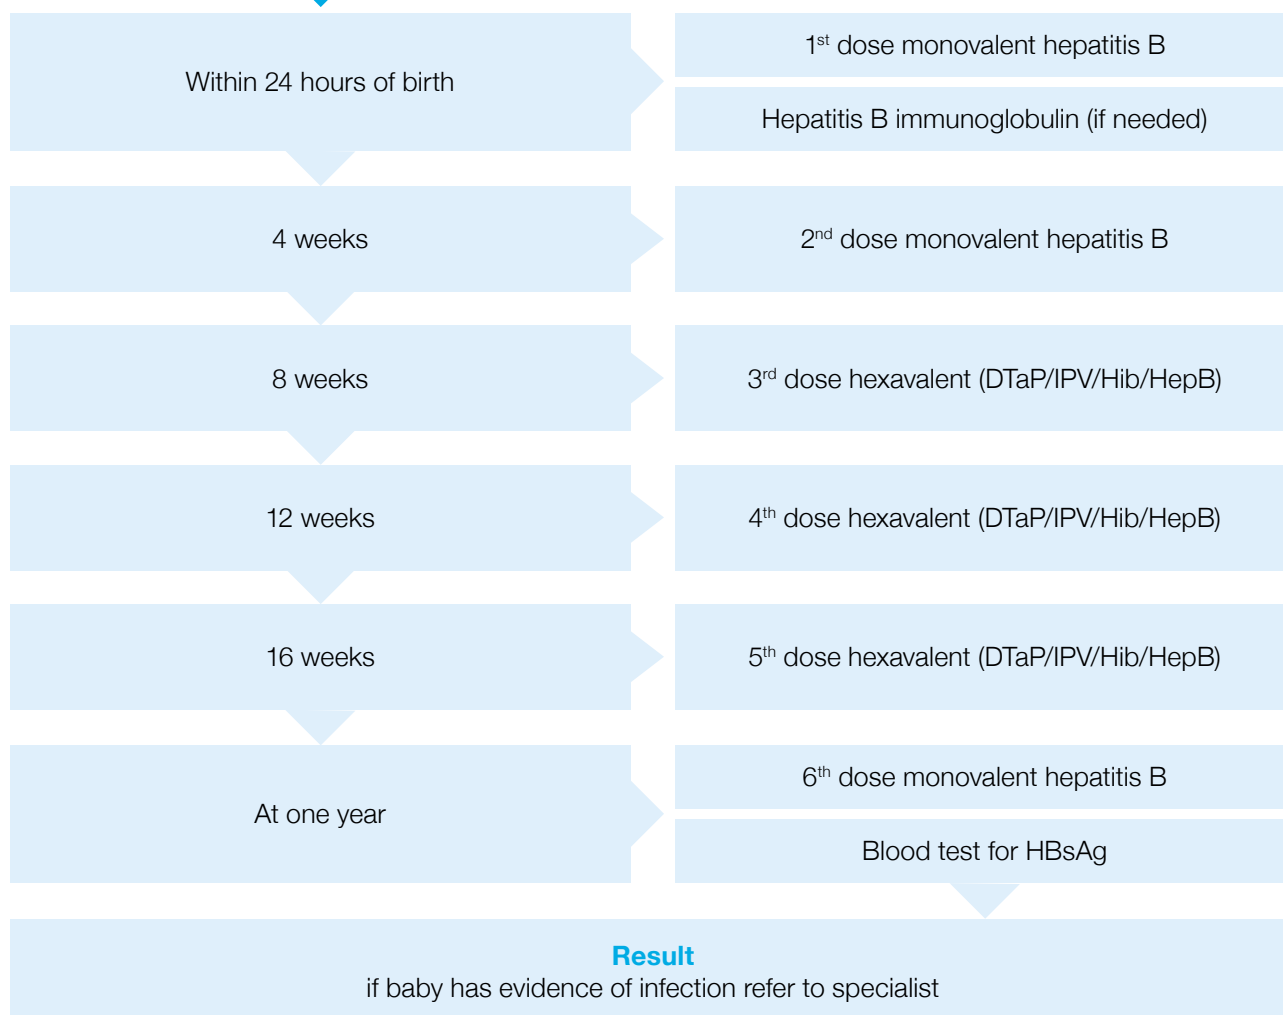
Within 24 hours of birth

1$^{st}$ dose monovalent hepatitis B

Hepatitis B immunoglobulin (if needed)

4 weeks

2$^{nd}$ dose monovalent hepatitis B

8 weeks

3$^{rd}$ dose hexavalent (DTaP/IPV/Hib/HepB)

12 weeks

4$^{th}$ dose hexavalent (DTaP/IPV/Hib/HepB)

16 weeks

5$^{th}$ dose hexavalent (DTaP/IPV/Hib/HepB)

At one year

6$^{th}$ dose monovalent hepatitis B

Blood test for HBsAg

Result
if baby has evidence of infection refer to specialist